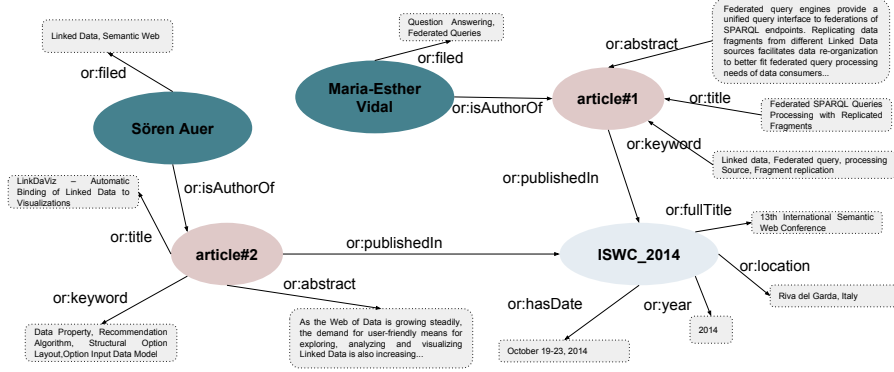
Linked Data, Semantic Web

or:filed

Sören Auer

Question Answering, Federated Queries

or:filed

Maria-Esther Vidal

or:isAuthorOf

Federated query engines provide a unified query interface to federations of SPARQL endpoints. Replicating data fragments from different Linked Data sources facilitates data re-organization to better fit federated query processing needs of data consumers...

or:abstract

article#1

or:title

Federated SPARQL Queries Processing with Replicated Fragments

or:keyword

Linked data, Federated query, processing Source, Fragment replication

LinkDaViz – Automatic Binding of Linked Data to Visualizations

or:isAuthorOf

or:publishedIn

or:title

article#2

or:publishedIn

or:fullTitle

13th International Semantic Web Conference

ISWC_2014

or:location

Riva del Garda, Italy

or:keyword

or:abstract

or:hasDate

or:year

Data Property, Recommendation Algorithm, Structural Option Layout,Option Input Data Model

As the Web of Data is growing steadily, the demand for user-friendly means for exploring, analyzing and visualizing Linked Data is also increasing...

2014

October 19-23, 2014